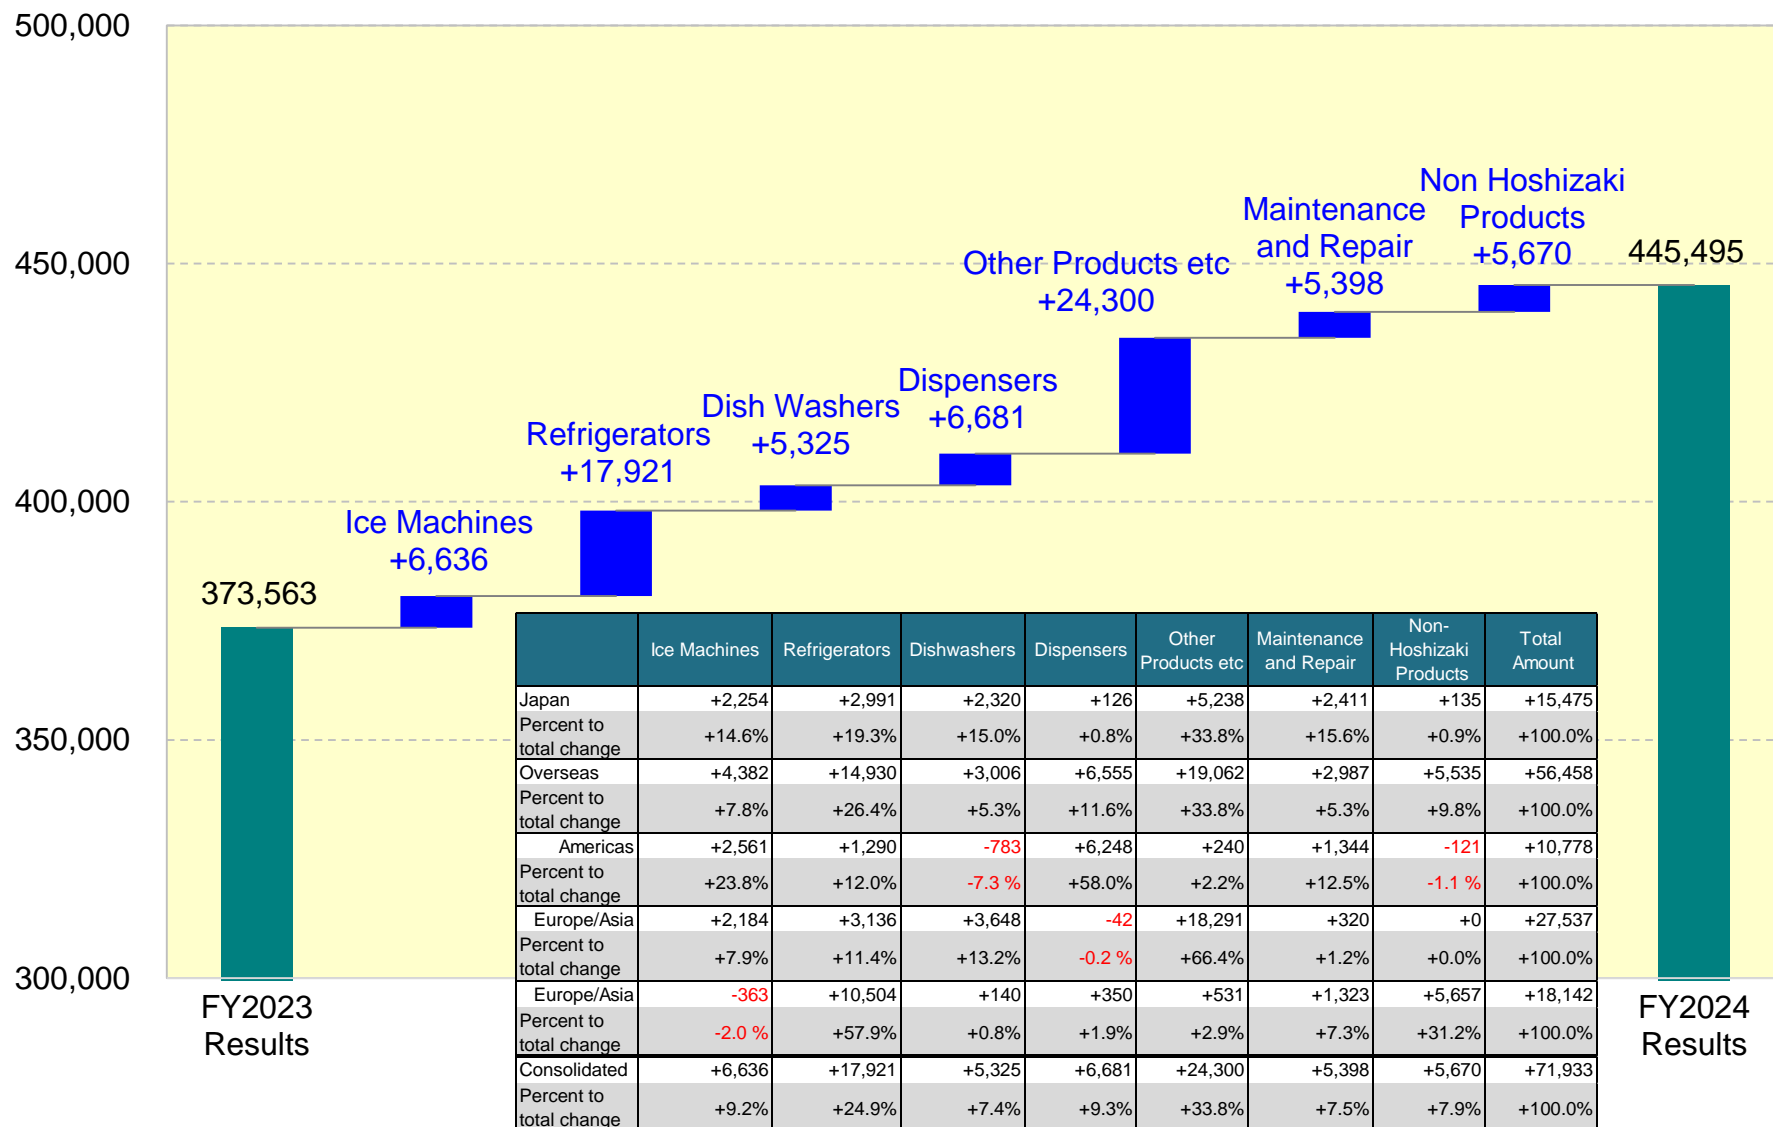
500,000
450,000
400,000
350,000
300,000

373,563

Ice Machines +6,636

Refrigerators +17,921

Dish Washers +5,325

Dispensers +6,681

Other Products etc +24,300

Maintenance and Repair +5,398

Non Hoshizaki Products +5,670

445,495

| | Ice Machines | Refrigerators | Dishwashers | Dispensers | Other Products etc | Maintenance and Repair | Non-Hoshizaki Products | Total Amount |
|---|---|---|---|---|---|---|---|---|
| Japan | +2,254 | +2,991 | +2,320 | +126 | +5,238 | +2,411 | +135 | +15,475 |
| Percent to total change | +14.6% | +19.3% | +15.0% | +0.8% | +33.8% | +15.6% | +0.9% | +100.0% |
| Overseas | +4,382 | +14,930 | +3,006 | +6,555 | +19,062 | +2,987 | +5,535 | +56,458 |
| Percent to total change | +7.8% | +26.4% | +5.3% | +11.6% | +33.8% | +5.3% | +9.8% | +100.0% |
| Americas | +2,561 | +1,290 | -783 | +6,248 | +240 | +1,344 | -121 | +10,778 |
| Percent to total change | +23.8% | +12.0% | -7.3 % | +58.0% | +2.2% | +12.5% | -1.1 % | +100.0% |
| Europe/Asia | +2,184 | +3,136 | +3,648 | -42 | +18,291 | +320 | +0 | +27,537 |
| Percent to total change | +7.9% | +11.4% | +13.2% | -0.2 % | +66.4% | +1.2% | +0.0% | +100.0% |
| Europe/Asia | -363 | +10,504 | +140 | +350 | +531 | +1,323 | +5,657 | +18,142 |
| Percent to total change | -2.0 % | +57.9% | +0.8% | +1.9% | +2.9% | +7.3% | +31.2% | +100.0% |
| Consolidated | +6,636 | +17,921 | +5,325 | +6,681 | +24,300 | +5,398 | +5,670 | +71,933 |
| Percent to total change | +9.2% | +24.9% | +7.4% | +9.3% | +33.8% | +7.5% | +7.9% | +100.0% |

FY2023 Results

FY2024 Results